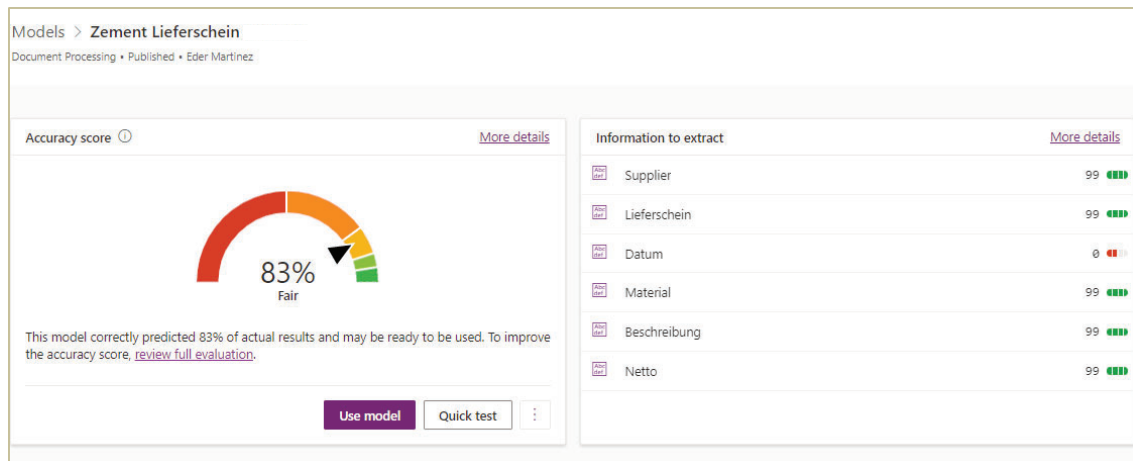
Models > Zement Lieferschein
Document Processing • Published • Eder Martinez

Accuracy score ⓘ
More details

83%
Fair

This model correctly predicted 83% of actual results and may be ready to be used. To improve the accuracy score, review full evaluation.

Use model
Quick test
⋮

Information to extract
More details

| | | |
|---|---|---|
| Abc def | Supplier | 99 |
| Abc def | Lieferschein | 99 |
| Abc def | Datum | 0 |
| Abc def | Material | 99 |
| Abc def | Beschreibung | 99 |
| Abc def | Netto | 99 |